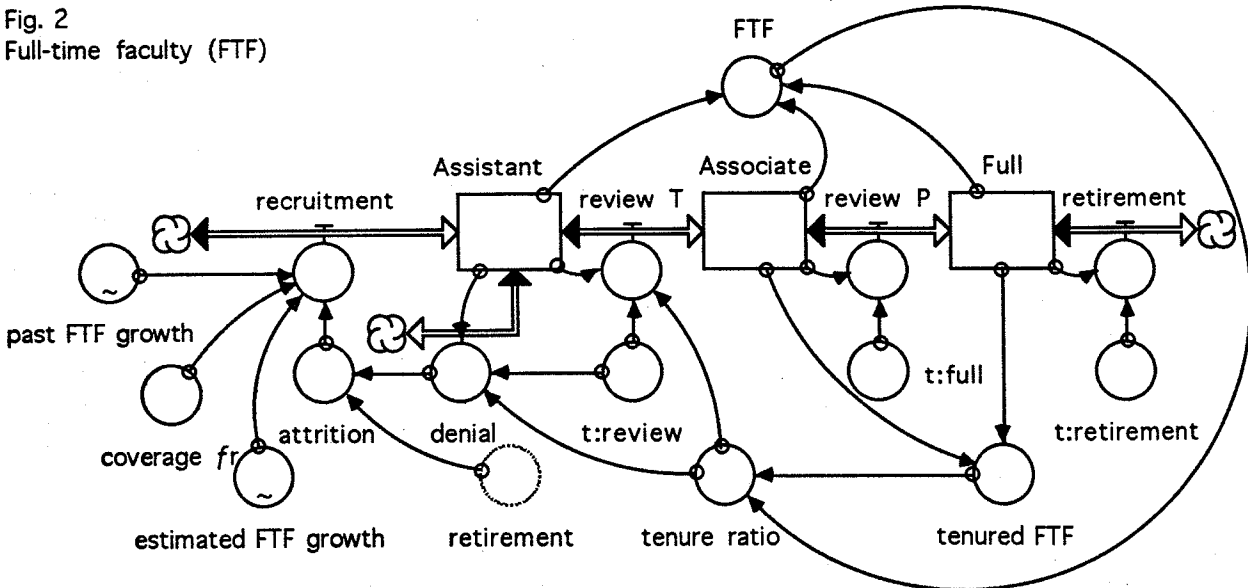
Fig. 2
Full-time faculty (FTF)

FTF

Assistant

Associate

Full

recruitment

review T

review P

retirement

past FTF growth

coverage fr

attrition

denial

t:review

t:full

t:retirement

estimated FTF growth

retirement

tenure ratio

tenured FTF